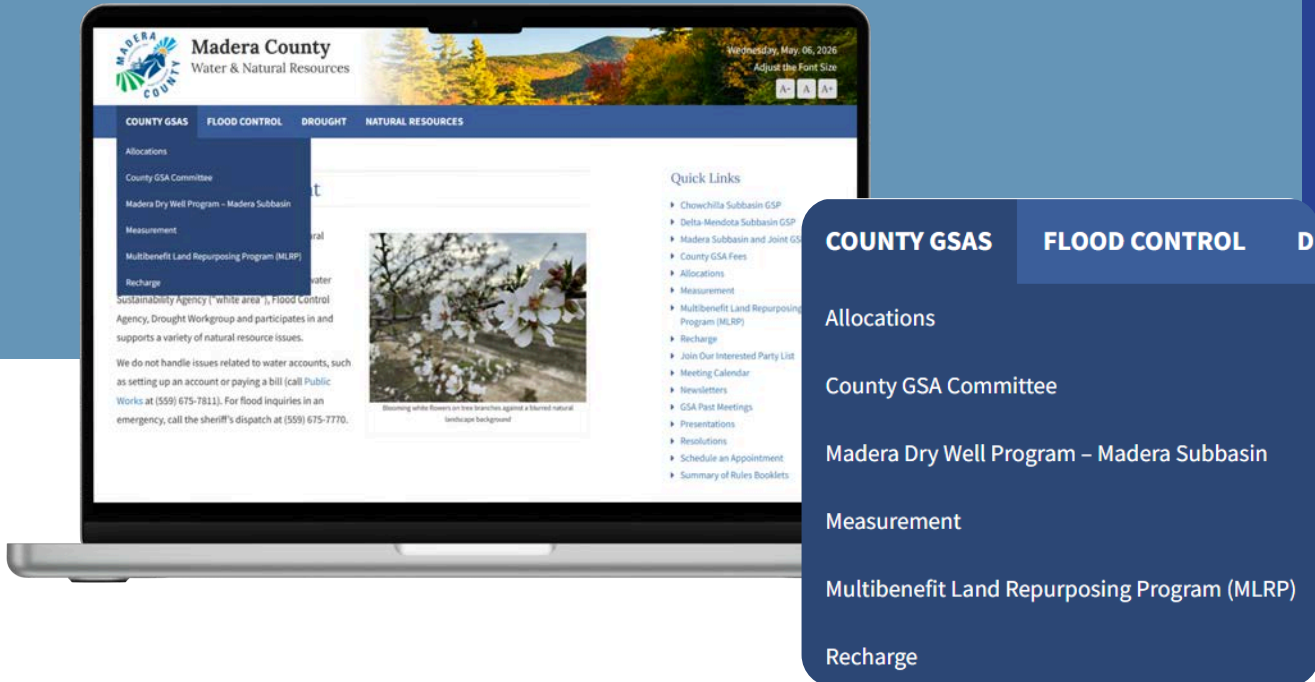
MADERA COUNTY

Madera County
Water & Natural Resources

Wednesday, May. 06, 2026
Adjust the Font Size
A- A A+

COUNTY GSAS FLOOD CONTROL DROUGHT NATURAL RESOURCES

Allocations
County GSA Committee
Madera Dry Well Program – Madera Subbasin
Measurement
Multibenefit Land Repurposing Program (MLRP)
Recharge

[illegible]t

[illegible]ral

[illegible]ater Sustainability Agency ("white area"), Flood Control Agency, Drought Workgroup and participates in and supports a variety of natural resource issues.

We do not handle issues related to water accounts, such as setting up an account or paying a bill (call Public Works at (559) 675-7811). For flood inquiries in an emergency, call the sheriff's dispatch at (559) 675-7770.

Blooming white flowers on tree branches against a blurred natural landscape background

Quick Links
Chowchilla Subbasin GSP
Delta-Mendota Subbasin GSP
Madera Subbasin and Joint GS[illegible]
County GSA Fees
Allocations
Measurement
Multibenefit Land Repurposing Program (MLRP)
Recharge
Join Our Interested Party List
Meeting Calendar
Newsletters
GSA Past Meetings
Presentations
Resolutions
Schedule an Appointment
Summary of Rules Booklets

COUNTY GSAS FLOOD CONTROL D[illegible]

Allocations

County GSA Committee

Madera Dry Well Program – Madera Subbasin

Measurement

Multibenefit Land Repurposing Program (MLRP)

Recharge